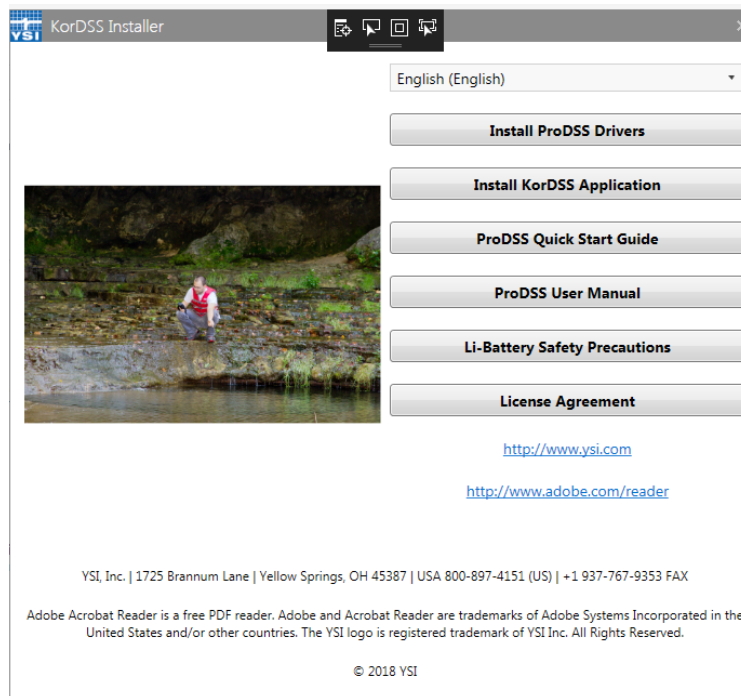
YSI KorDSS Installer

English (English)

Install ProDSS Drivers

Install KorDSS Application

ProDSS Quick Start Guide

ProDSS User Manual

Li-Battery Safety Precautions

License Agreement

http://www.ysi.com

http://www.adobe.com/reader

YSI, Inc. | 1725 Brannum Lane | Yellow Springs, OH 45387 | USA 800-897-4151 (US) | +1 937-767-9353 FAX

Adobe Acrobat Reader is a free PDF reader. Adobe and Acrobat Reader are trademarks of Adobe Systems Incorporated in the United States and/or other countries. The YSI logo is registered trademark of YSI Inc. All Rights Reserved.

© 2018 YSI